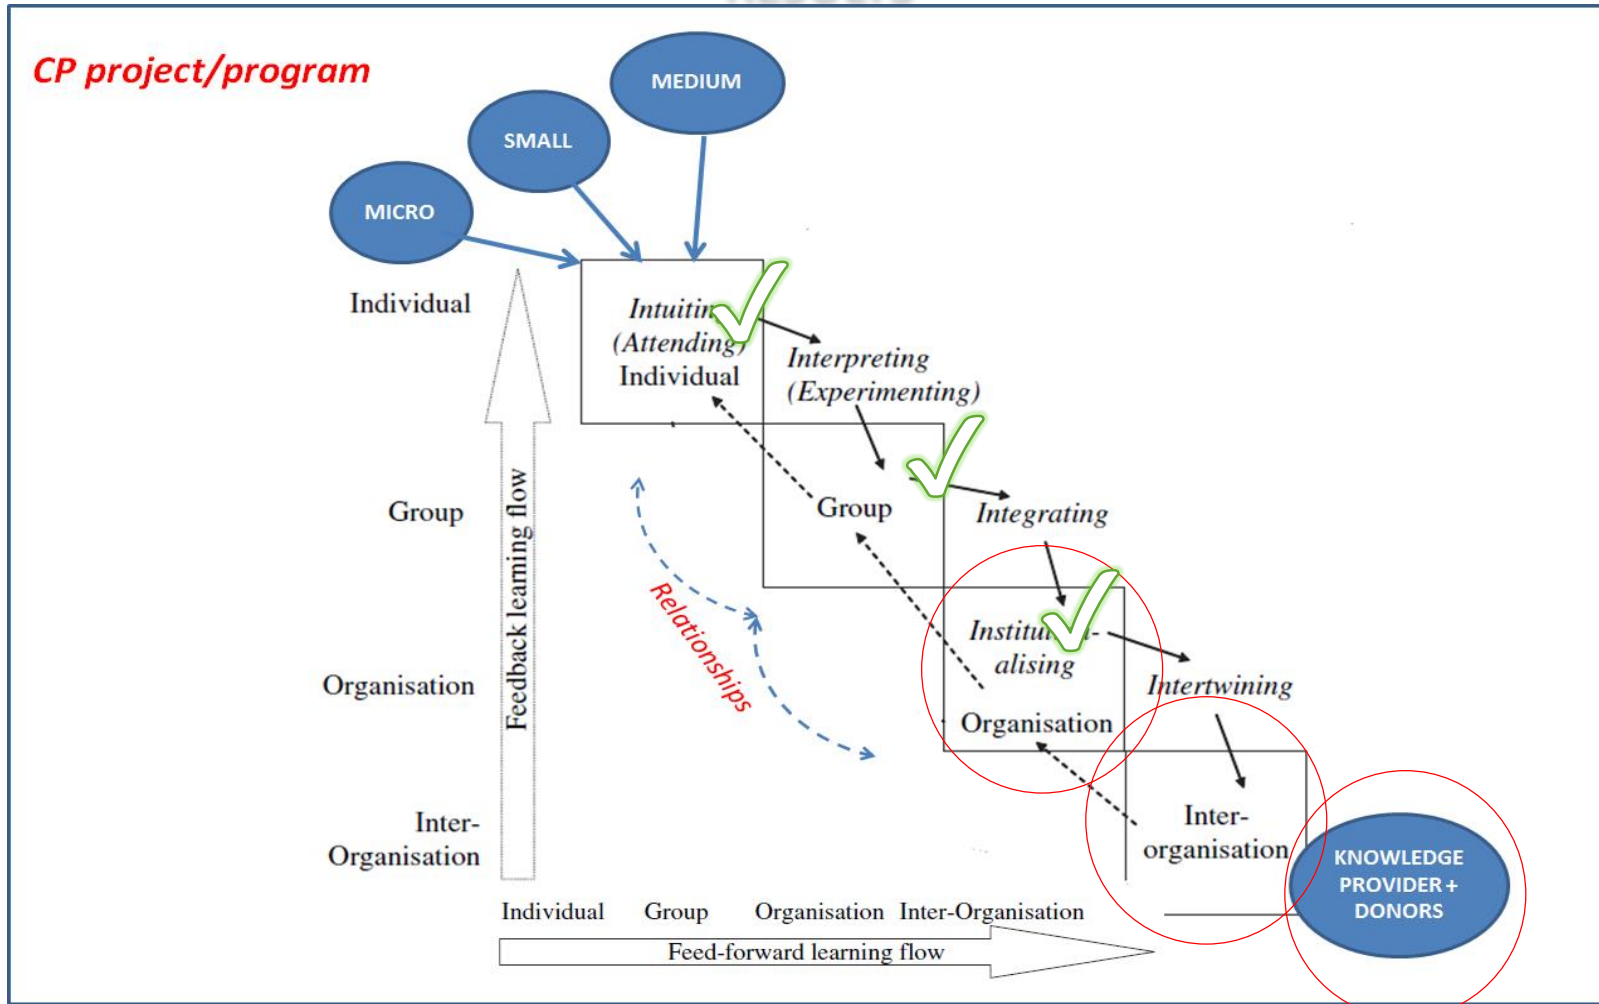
CP project/program

MEDIUM

SMALL

MICRO

Individual

Intuitin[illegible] (Attending) Individual

Interpreting (Experimenting)

Group

Group

Integrating

Organisation

Institut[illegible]-alising

Organisation

Intertwining

Inter-Organisation

Inter-organisation

KNOWLEDGE PROVIDER + DONORS

Feedback learning flow

Relationships

Individual Group Organisation Inter-Organisation

Feed-forward learning flow